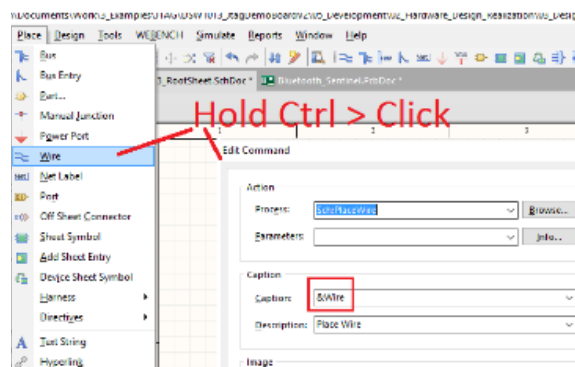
\Documents\Work\3_Examples\TAG\DSW1013_itagDemoBoard\05_Development\02_Hardware_Design_Realization\05_Design

Place Design Tools WEBENCH Simulate Reports Window Help

Bus
Bus Entry
Part...
Manual Junction
Power Port
Wire
Net Label
Port
Off Sheet Connector
Sheet Symbol
Add Sheet Entry
Device Sheet Symbol
Harness
Directives
Text String
Hyperlink

0_RootSheet.SchDoc * Bluetooth_Sentinel.PcbDoc *

Hold Ctrl > Click

1 2 3

Edit Command

Action
Process: SchPlaceWire Browse...
Parameters: Info...

Caption
Caption: &Wire
Description: Place Wire

Image